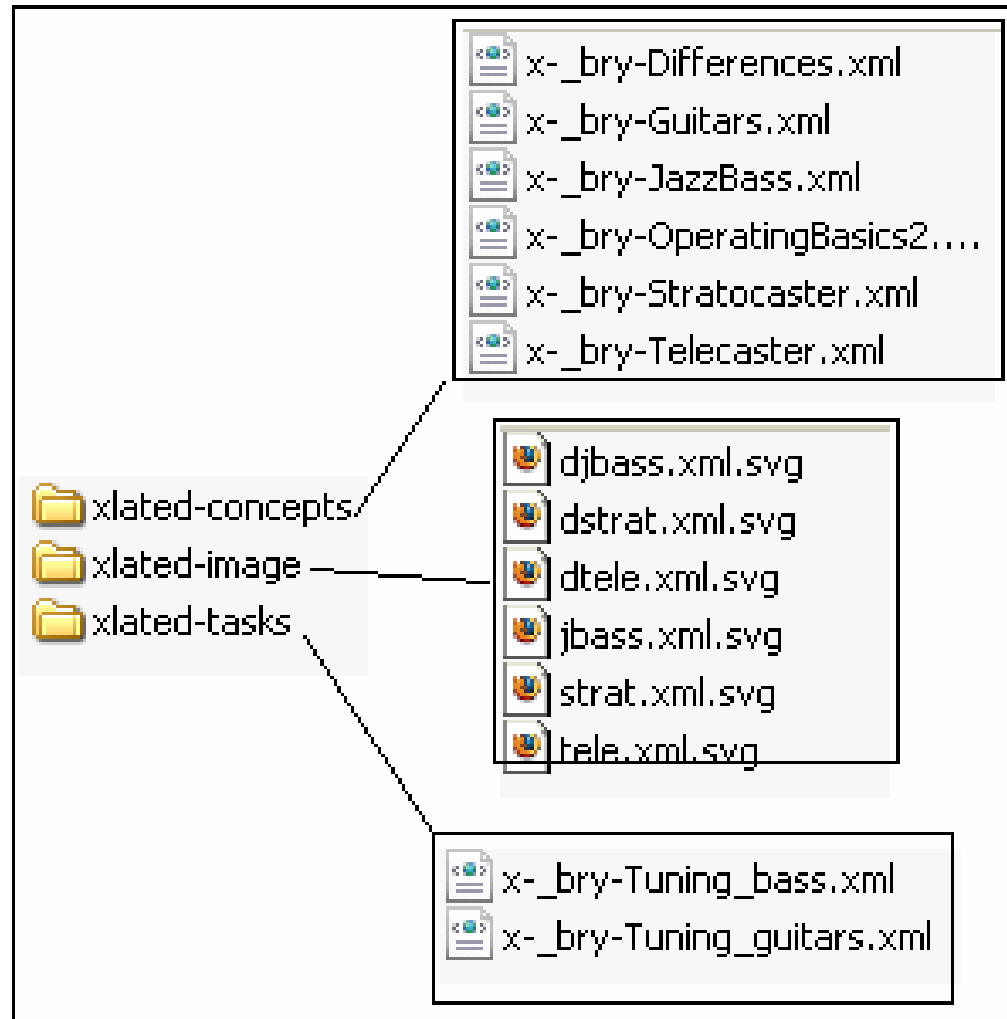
x-_bry-Differences.xml
x-_bry-Guitars.xml
x-_bry-JazzBass.xml
x-_bry-OperatingBasics2....
x-_bry-Stratocaster.xml
x-_bry-Telecaster.xml

xlated-concepts
xlated-image
xlated-tasks

djbass.xml.svg
dstrat.xml.svg
dtele.xml.svg
jbass.xml.svg
strat.xml.svg
tele.xml.svg

x-_bry-Tuning_bass.xml
x-_bry-Tuning_guitars.xml